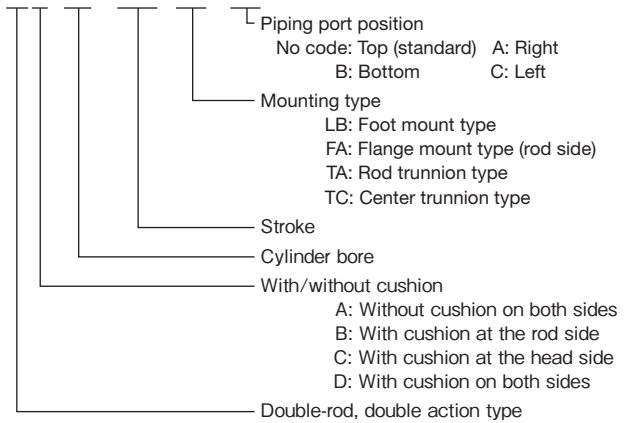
Piping port position
No code: Top (standard) A: Right
B: Bottom C: Left

Mounting type
LB: Foot mount type
FA: Flange mount type (rod side)
TA: Rod trunnion type
TC: Center trunnion type

Stroke

Cylinder bore

With/without cushion
A: Without cushion on both sides
B: With cushion at the rod side
C: With cushion at the head side
D: With cushion on both sides

Double-rod, double action type